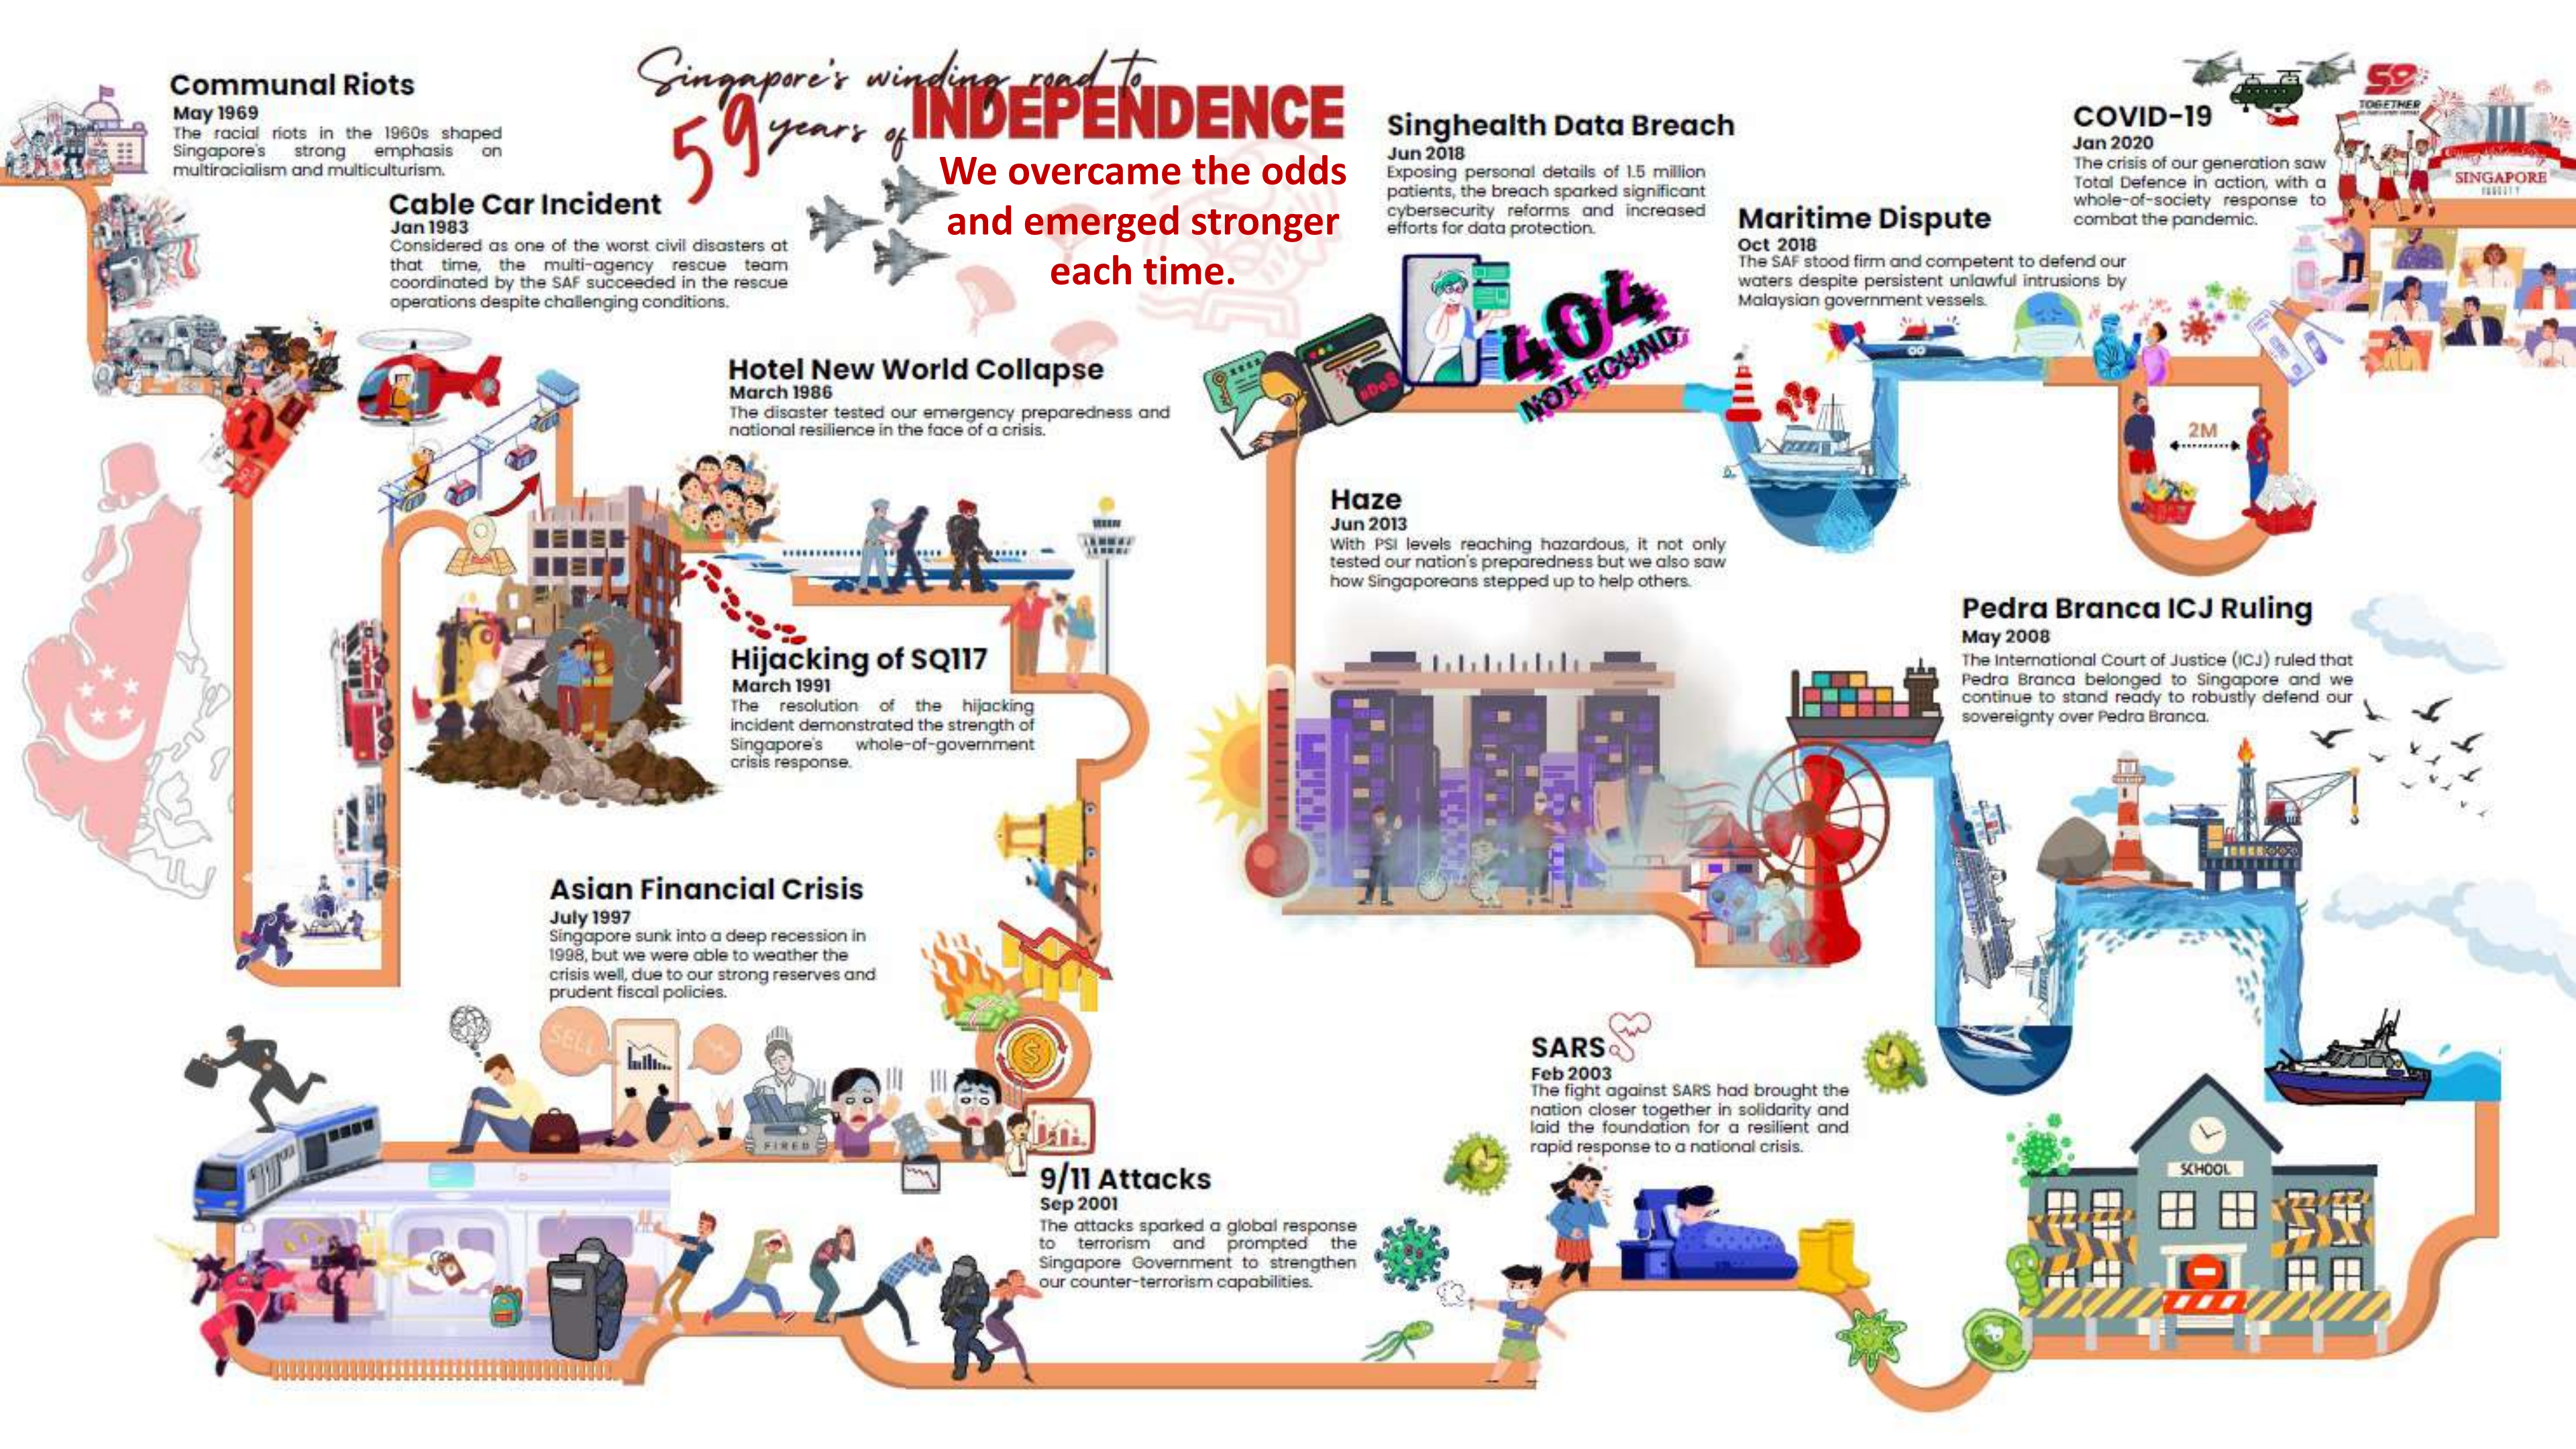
Singapore's winding road to 59 years of INDEPENDENCE

We overcame the odds and emerged stronger each time.

Communal Riots
May 1969
The racial riots in the 1960s shaped Singapore's strong emphasis on multiracialism and multiculturism.

Cable Car Incident
Jan 1983
Considered as one of the worst civil disasters at that time, the multi-agency rescue team coordinated by the SAF succeeded in the rescue operations despite challenging conditions.

Hotel New World Collapse
March 1986
The disaster tested our emergency preparedness and national resilience in the face of a crisis.

Hijacking of SQ117
March 1991
The resolution of the hijacking incident demonstrated the strength of Singapore's whole-of-government crisis response.

Asian Financial Crisis
July 1997
Singapore sunk into a deep recession in 1998, but we were able to weather the crisis well, due to our strong reserves and prudent fiscal policies.

SELL

FIRED

9/11 Attacks
Sep 2001
The attacks sparked a global response to terrorism and prompted the Singapore Government to strengthen our counter-terrorism capabilities.

SARS
Feb 2003
The fight against SARS had brought the nation closer together in solidarity and laid the foundation for a resilient and rapid response to a national crisis.

SCHOOL

Haze
Jun 2013
With PSI levels reaching hazardous, it not only tested our nation's preparedness but we also saw how Singaporeans stepped up to help others.

Singhealth Data Breach
Jun 2018
Exposing personal details of 1.5 million patients, the breach sparked significant cybersecurity reforms and increased efforts for data protection.

404 NOT FOUND

Maritime Dispute
Oct 2018
The SAF stood firm and competent to defend our waters despite persistent unlawful intrusions by Malaysian government vessels.

COVID-19
Jan 2020
The crisis of our generation saw Total Defence in action, with a whole-of-society response to combat the pandemic.

59 TOGETHER

SINGAPORE

2M

Pedra Branca ICJ Ruling
May 2008
The International Court of Justice (ICJ) ruled that Pedra Branca belonged to Singapore and we continue to stand ready to robustly defend our sovereignty over Pedra Branca.